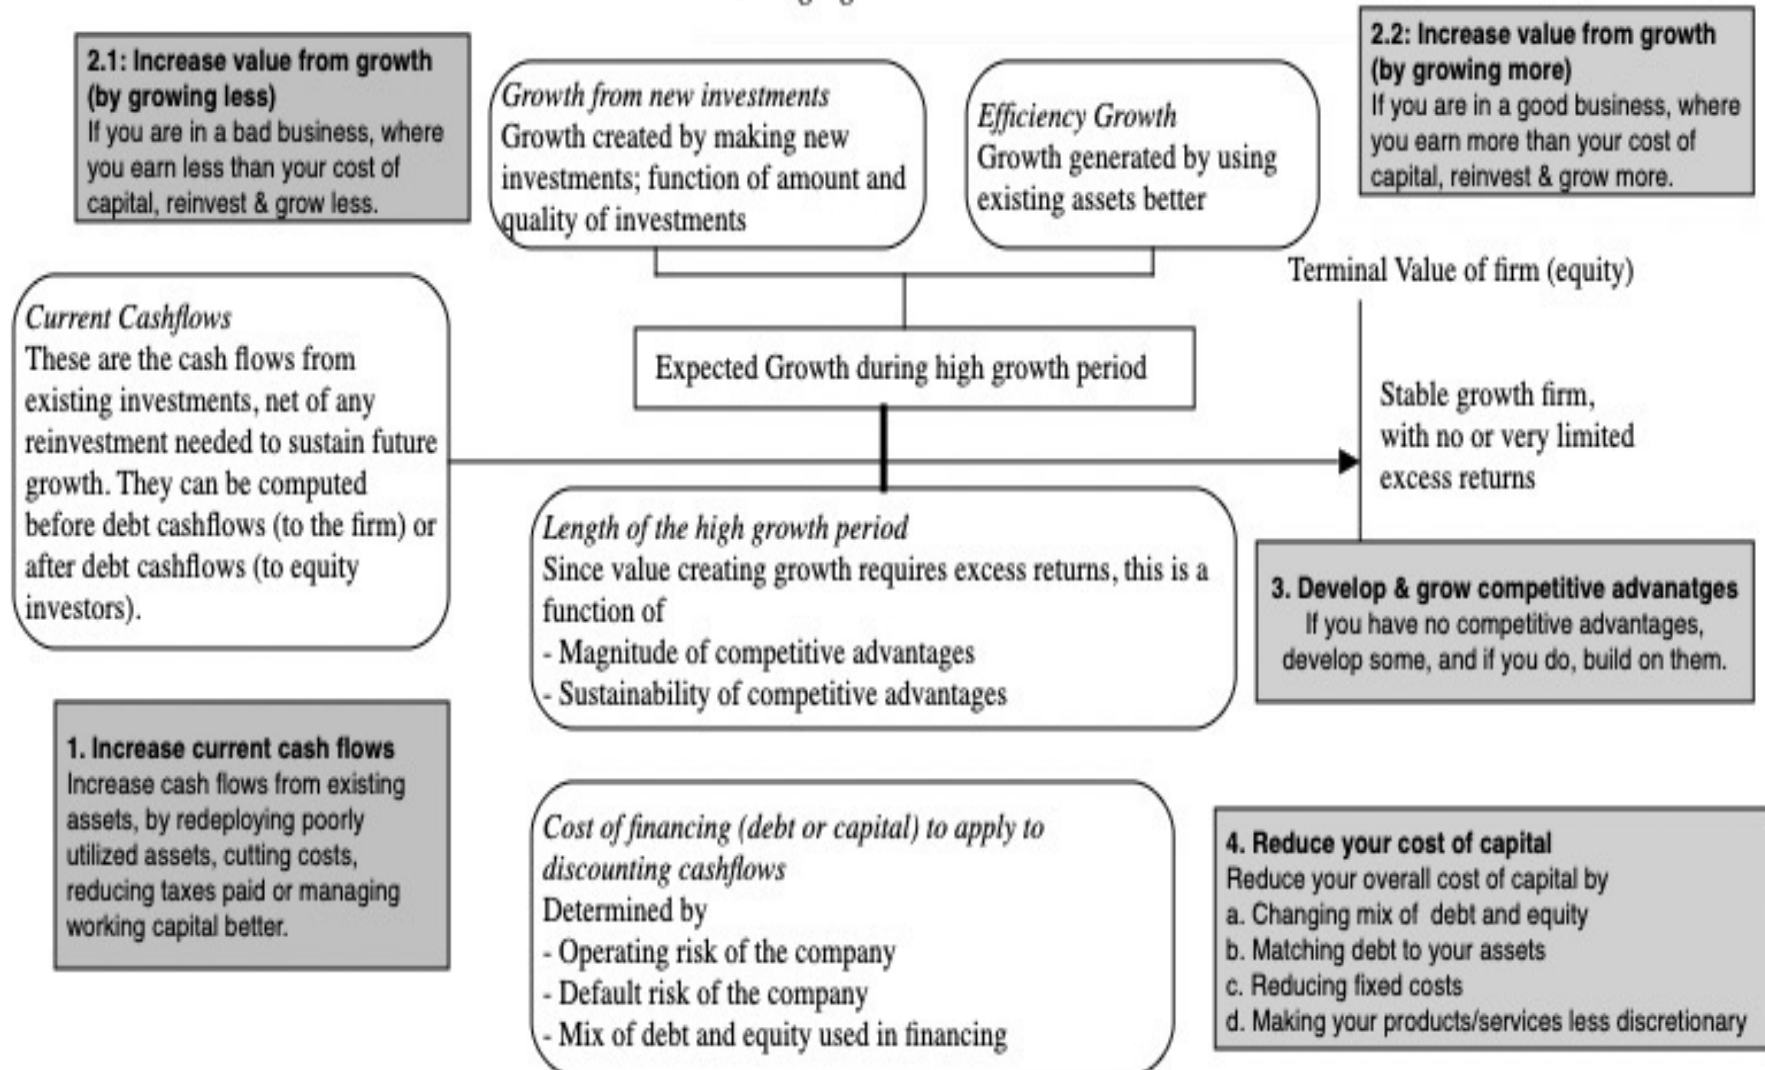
2.1: Increase value from growth (by growing less)
If you are in a bad business, where you earn less than your cost of capital, reinvest & grow less.

Growth from new investments
Growth created by making new investments; function of amount and quality of investments

Efficiency Growth
Growth generated by using existing assets better

2.2: Increase value from growth (by growing more)
If you are in a good business, where you earn more than your cost of capital, reinvest & grow more.

Terminal Value of firm (equity)

Current Cashflows
These are the cash flows from existing investments, net of any reinvestment needed to sustain future growth. They can be computed before debt cashflows (to the firm) or after debt cashflows (to equity investors).

Expected Growth during high growth period

Stable growth firm, with no or very limited excess returns

Length of the high growth period
Since value creating growth requires excess returns, this is a function of
- Magnitude of competitive advantages
- Sustainability of competitive advantages

3. Develop & grow competitive advanatges
If you have no competitive advantages, develop some, and if you do, build on them.

1. Increase current cash flows
Increase cash flows from existing assets, by redeploying poorly utilized assets, cutting costs, reducing taxes paid or managing working capital better.

Cost of financing (debt or capital) to apply to discounting cashflows
Determined by
- Operating risk of the company
- Default risk of the company
- Mix of debt and equity used in financing

4. Reduce your cost of capital
Reduce your overall cost of capital by
a. Changing mix of debt and equity
b. Matching debt to your assets
c. Reducing fixed costs
d. Making your products/services less discretionary